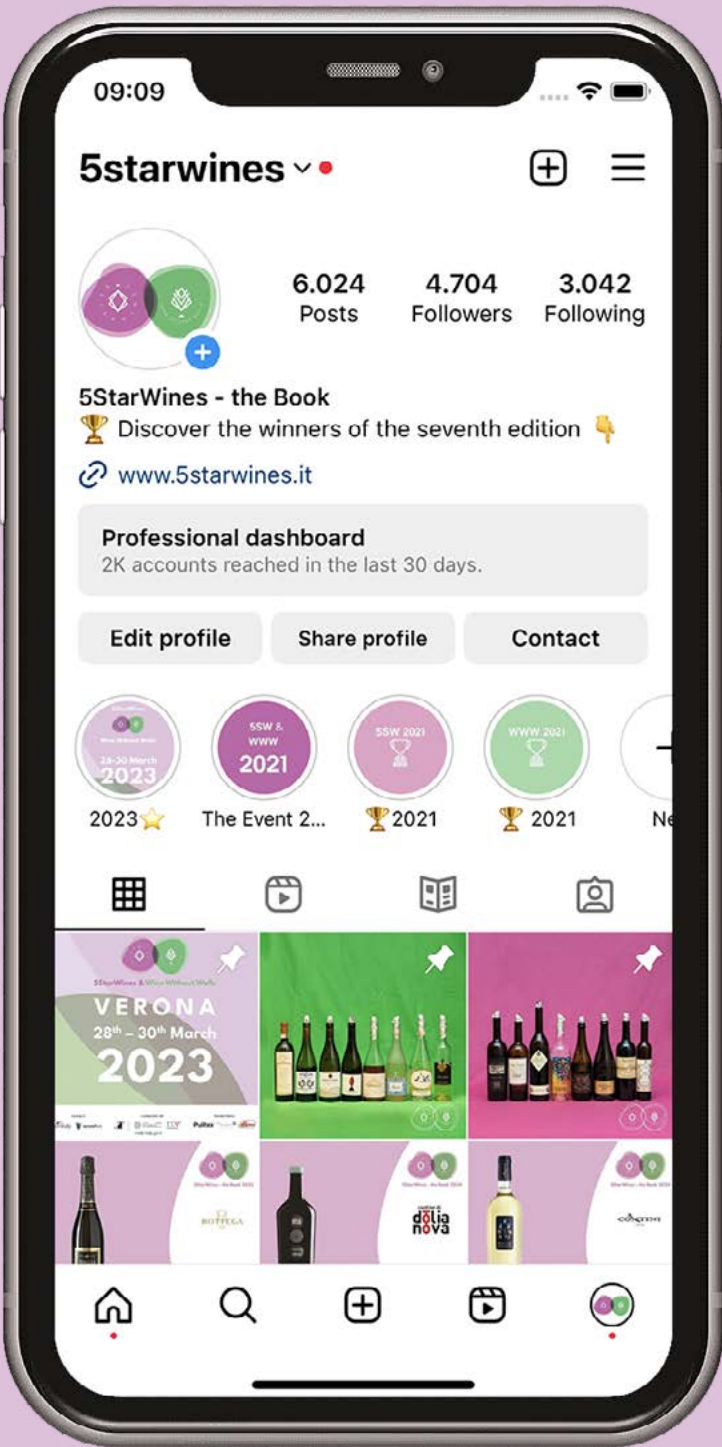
09:09

5starwines

6.024
Posts

4.704
Followers

3.042
Following

5StarWines - the Book
🏆 Discover the winners of the seventh edition 👇

www.5starwines.it

Professional dashboard
2K accounts reached in the last 30 days.

Edit profile

Share profile

Contact

2023 VERONA
2023⭐

5SW & WWW 2021
The Event 2...

5SW 2021
🏆2021

WWW 2021
🏆 2021

Ne

5StarWines & Wine Without Walls
VERONA
28th – 30th March
2023

BOTTEGA

dolia nova

COLOMBO